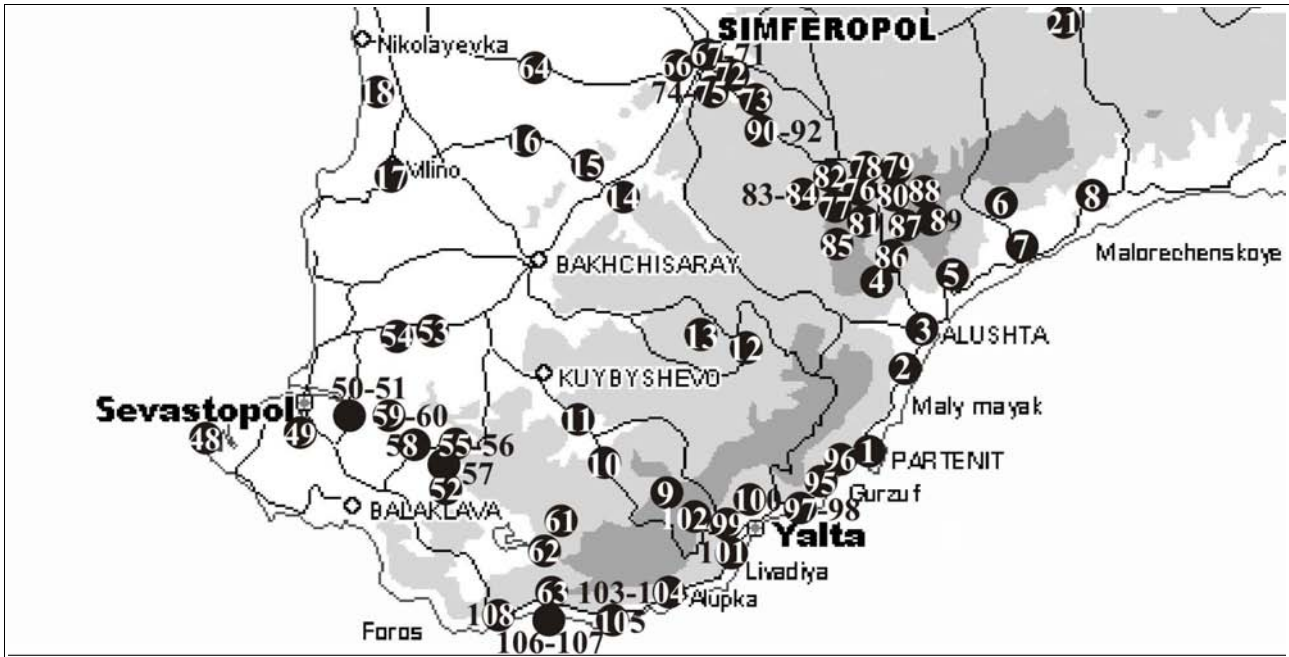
SIMFEROPOL
21
Nikolayevka
64
66
67-71
72
74-75
73
18
90-92
16
15
17
Vilino
14
82
78
79
83-84
76
80
88
77
81
87
89
6
8
85
86
7
BAKHCHISARAY
4
5
Malorechenskoye
54
53
13
12
3
ALUSHTA
KUYBYSHEVO
2
50-51
Sevastopol
59-60
Maly mayak
48
49
11
58
55-56
1
57
96
PARTENIT
10
95
52
Gurzuf
9
100
97-98
BALAKLAVA
61
102
99
Yalta
62
101
Livadiya
63
103-104
Alupka
108
105
Foros
106-107